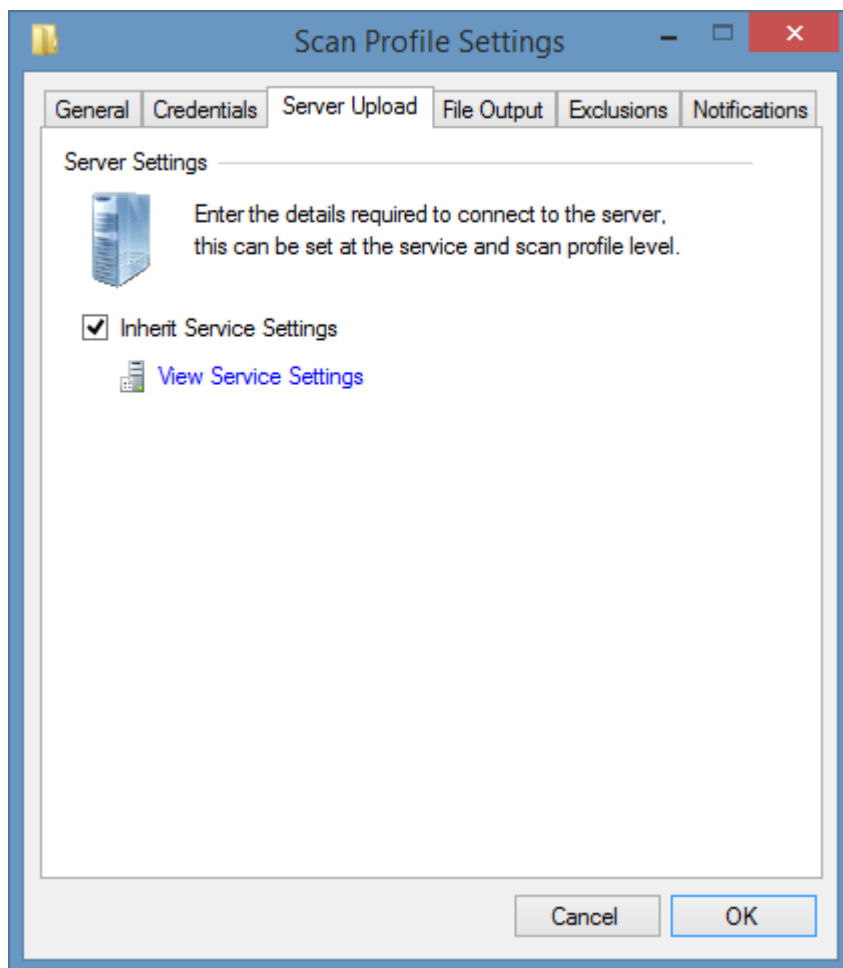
Scan Profile Settings

General | Credentials | Server Upload | File Output | Exclusions | Notifications

Server Settings

Enter the details required to connect to the server, this can be set at the service and scan profile level.

Inherit Service Settings

View Service Settings

Cancel | OK